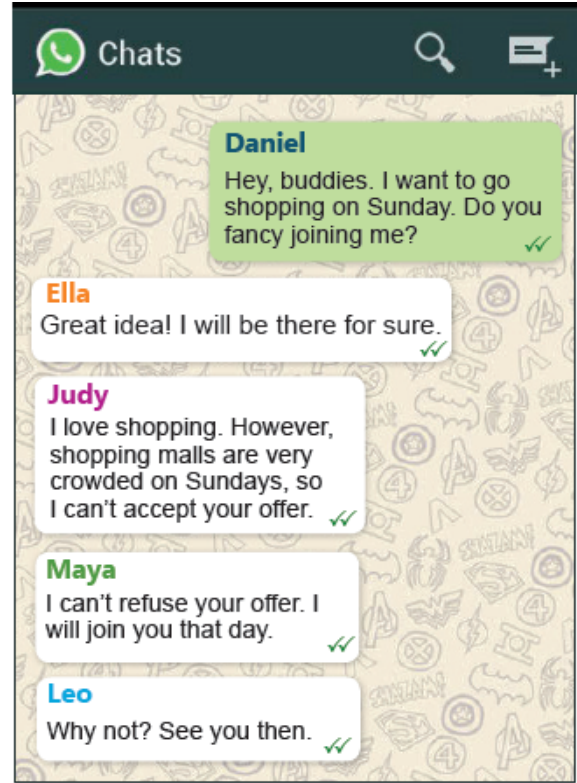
Chats

Daniel
Hey, buddies. I want to go shopping on Sunday. Do you fancy joining me?

Ella
Great idea! I will be there for sure.

Judy
I love shopping. However, shopping malls are very crowded on Sundays, so I can't accept your offer.

Maya
I can't refuse your offer. I will join you that day.

Leo
Why not? See you then.